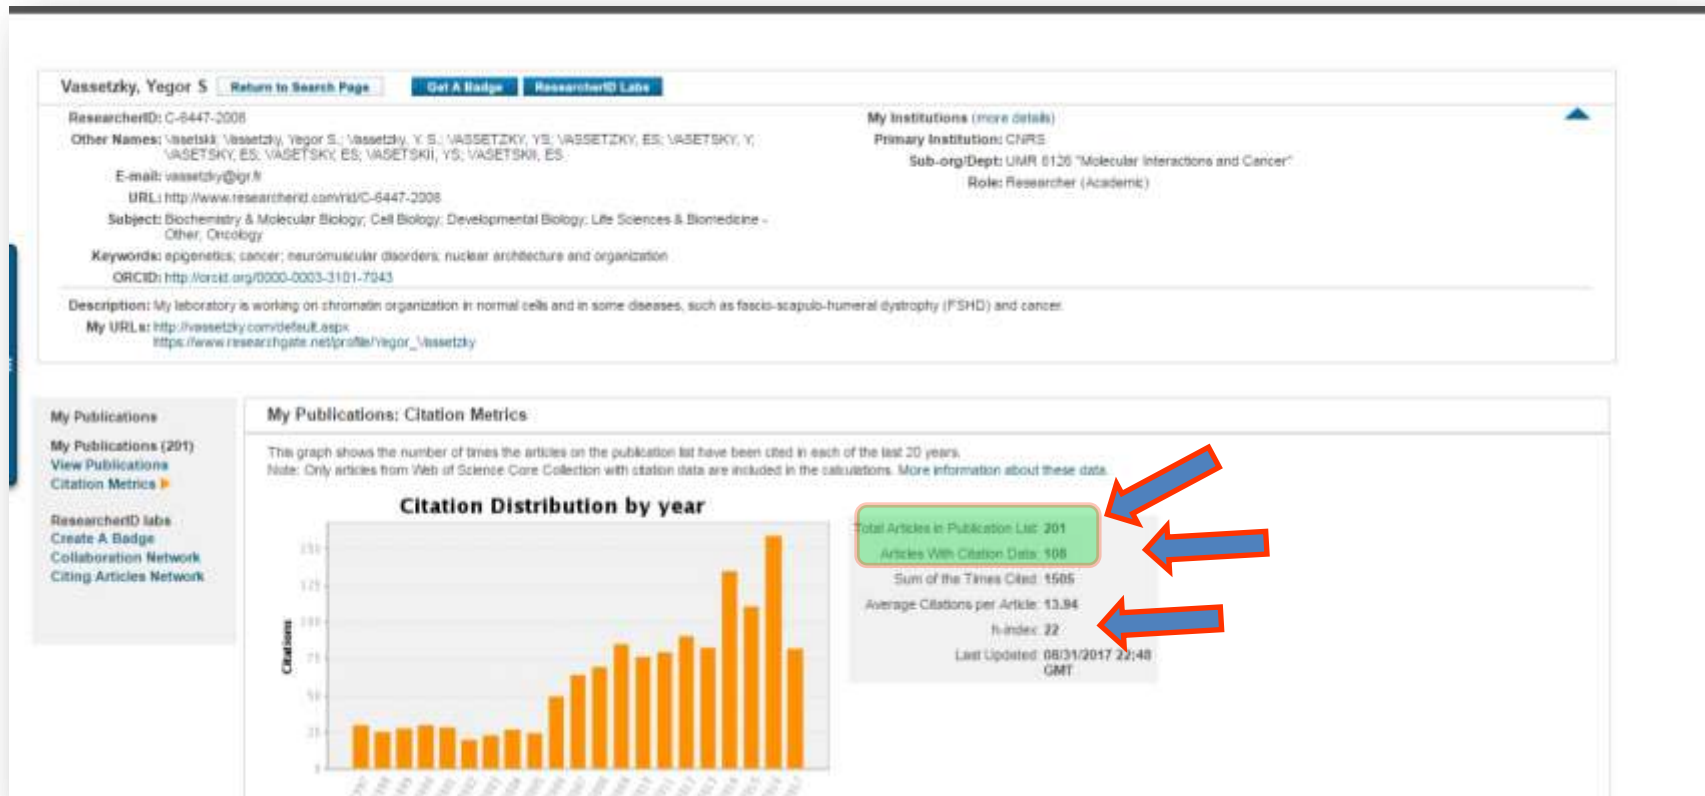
Vassetzky, Yegor S Return to Search Page Get A Badge ResearcherID Labs

ResearcherID: C-6447-2008
Other Names: Vassetski, Vassetzky, Yegor S.; Vassetzky, Y. S.; VASSETZKY, YS; VASSETZKY, ES; VASETSKY, Y; VASETSKY, ES; VASETSKY, ES; VASETSKII, YS; VASETSKII, ES
E-mail: vassetzky@igr.fr
URL: http://www.researcherid.com/rid/C-6447-2008
Subject: Biochemistry & Molecular Biology; Cell Biology; Developmental Biology; Life Sciences & Biomedicine - Other; Oncology
Keywords: epigenetics; cancer; neuromuscular disorders; nuclear architecture and organization
ORCID: http://orcid.org/0000-0003-3101-7043

My Institutions (more details)
Primary Institution: CNRS
Sub-org/Dept: UMR 8126 "Molecular Interactions and Cancer"
Role: Researcher (Academic)

Description: My laboratory is working on chromatin organization in normal cells and in some diseases, such as fascio-scapulo-humeral dystrophy (FSHD) and cancer.
My URLs: http://vassetzky.com/default.aspx
https://www.researchgate.net/profile/Yegor_Vassetzky

My Publications
My Publications (201)
View Publications
Citation Metrics
ResearcherID labs
Create A Badge
Collaboration Network
Citing Articles Network

My Publications: Citation Metrics

This graph shows the number of times the articles on the publication list have been cited in each of the last 20 years.
Note: Only articles from Web of Science Core Collection with citation data are included in the calculations. More information about these data.

Citation Distribution by year

Citations
150
125
100
75
50
25
0

Total Articles in Publication List: 201
Articles With Citation Data: 108
Sum of the Times Cited: 1505
Average Citations per Article: 13.94
h-index: 22
Last Updated: 08/31/2017 22:48 GMT